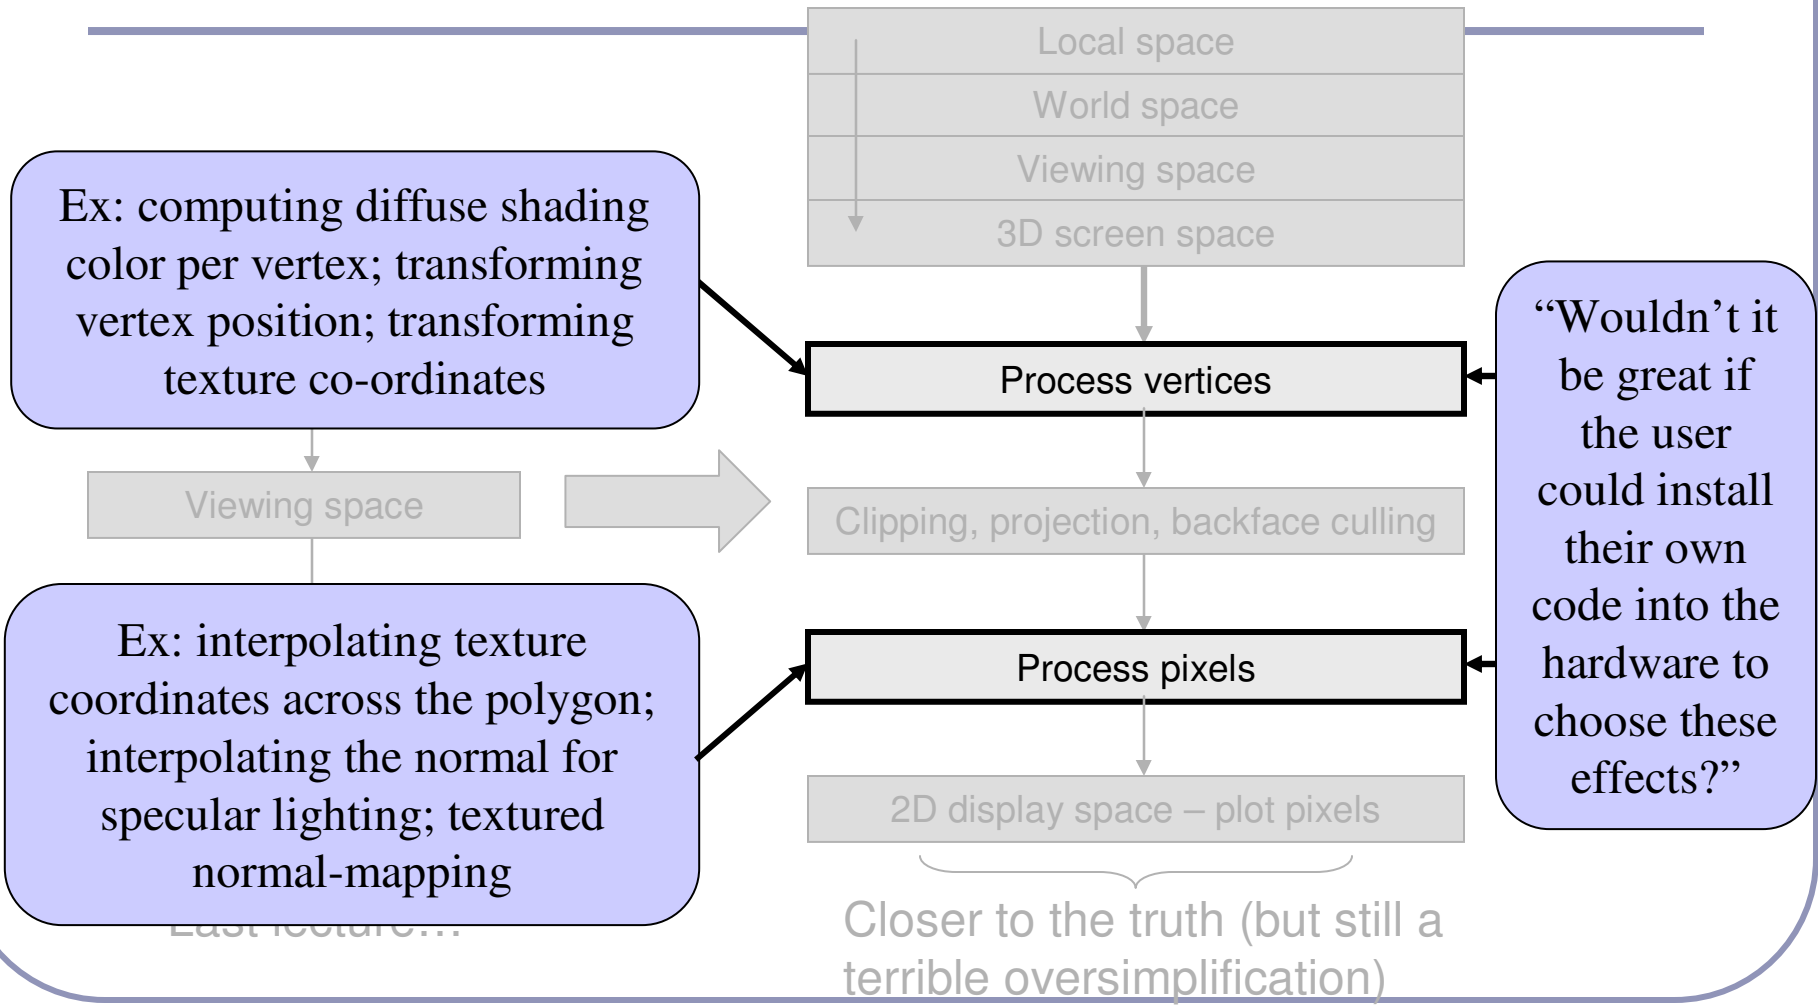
Local space
World space
Viewing space
3D screen space

Ex: computing diffuse shading color per vertex; transforming vertex position; transforming texture co-ordinates

Process vertices

"Wouldn't it be great if the user could install their own code into the hardware to choose these effects?"

Viewing space

Clipping, projection, backface culling

Ex: interpolating texture coordinates across the polygon; interpolating the normal for specular lighting; textured normal-mapping

Process pixels

2D display space – plot pixels

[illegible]

Closer to the truth (but still a terrible oversimplification)